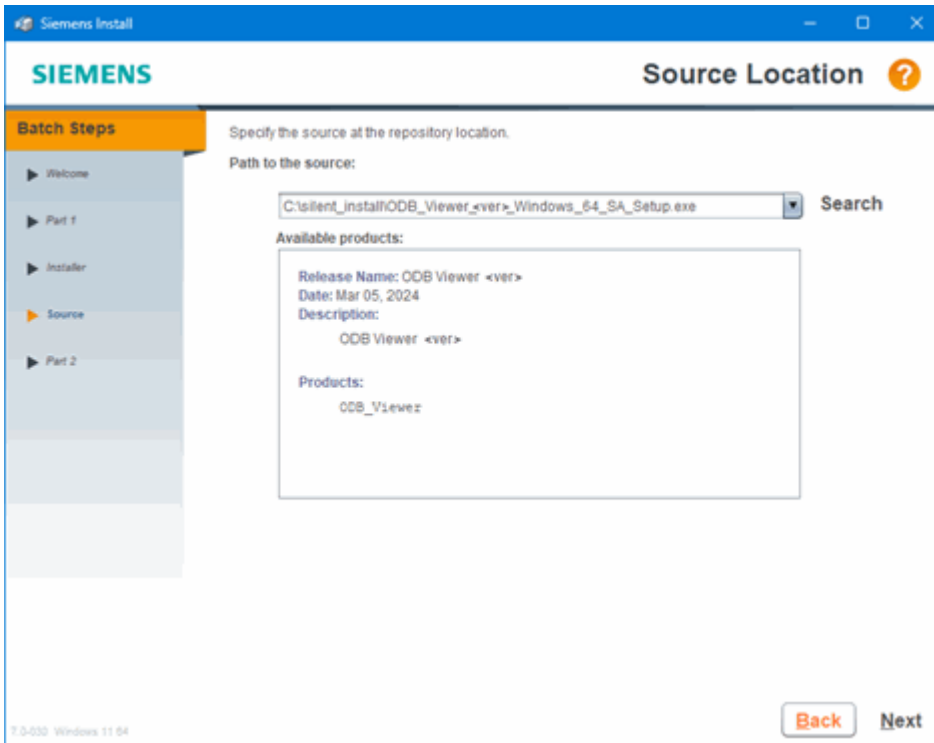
Siemens Install

SIEMENS

Source Location

?

Batch Steps

Welcome

Part 1

Installer

Source

Part 2

Specify the source at the repository location.

Path to the source:

C:\silent_install\ODB_Viewer_<ver>_Windows_64_SA_Setup.exe

Search

Available products:

Release Name: ODB Viewer <ver>
Date: Mar 05, 2024
Description:

ODB Viewer <ver>

Products:

ODB_Viewer

7.0-030 Windows 11 64

Back

Next